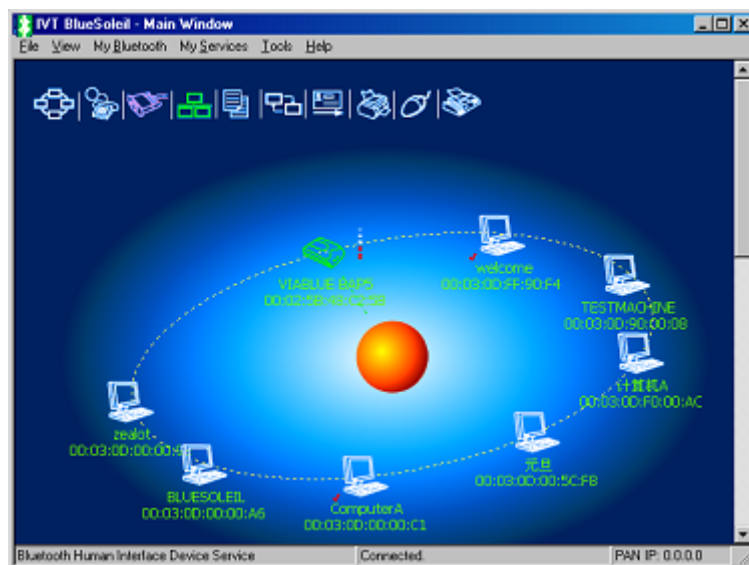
IVT BlueSoleil - Main Window

File View My Bluetooth My Services Tools Help

VIABLUE BAP5
00:02:5B:48:C2:5B

welcome
00:03:0D:FF:90:F4

TESTMACHINE
00:03:0D:90:00:08

计算机A
00:03:0D:F0:00:AC

元旦
00:03:0D:00:5C:FB

ComputerA
00:03:0D:00:00:C1

BLUESOLEIL
00:03:0D:00:00:A6

zealot
00:03:0D:00:00:4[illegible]

Bluetooth Human Interface Device Service | Connected. | PAN IP: 0.0.0.0